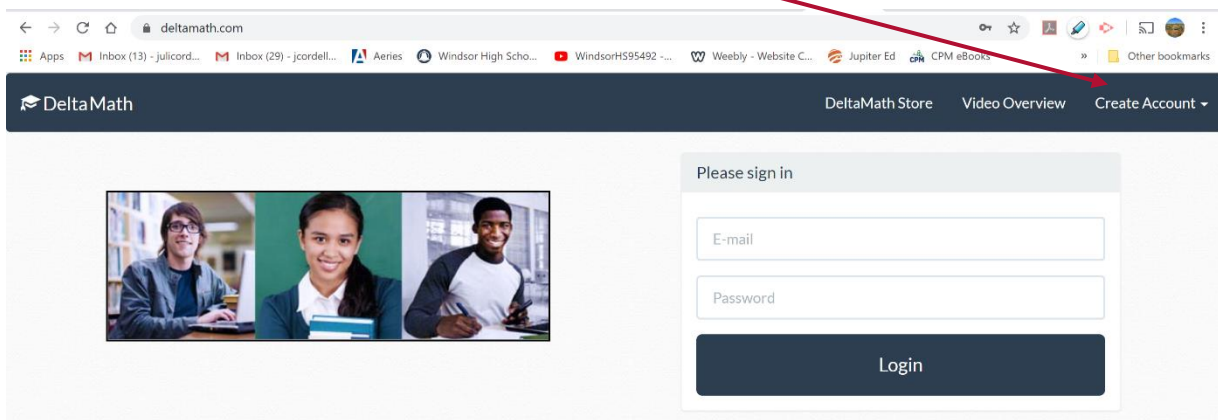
deltamath.com

Apps Inbox (13) - julicord... Inbox (29) - jcordell... Aeries Windsor High Scho... WindsorHS95492 -... Weebly - Website C... Jupiter Ed CPM eBooks » Other bookmarks

DeltaMath

DeltaMath Store Video Overview Create Account

Please sign in

E-mail

Password

Login